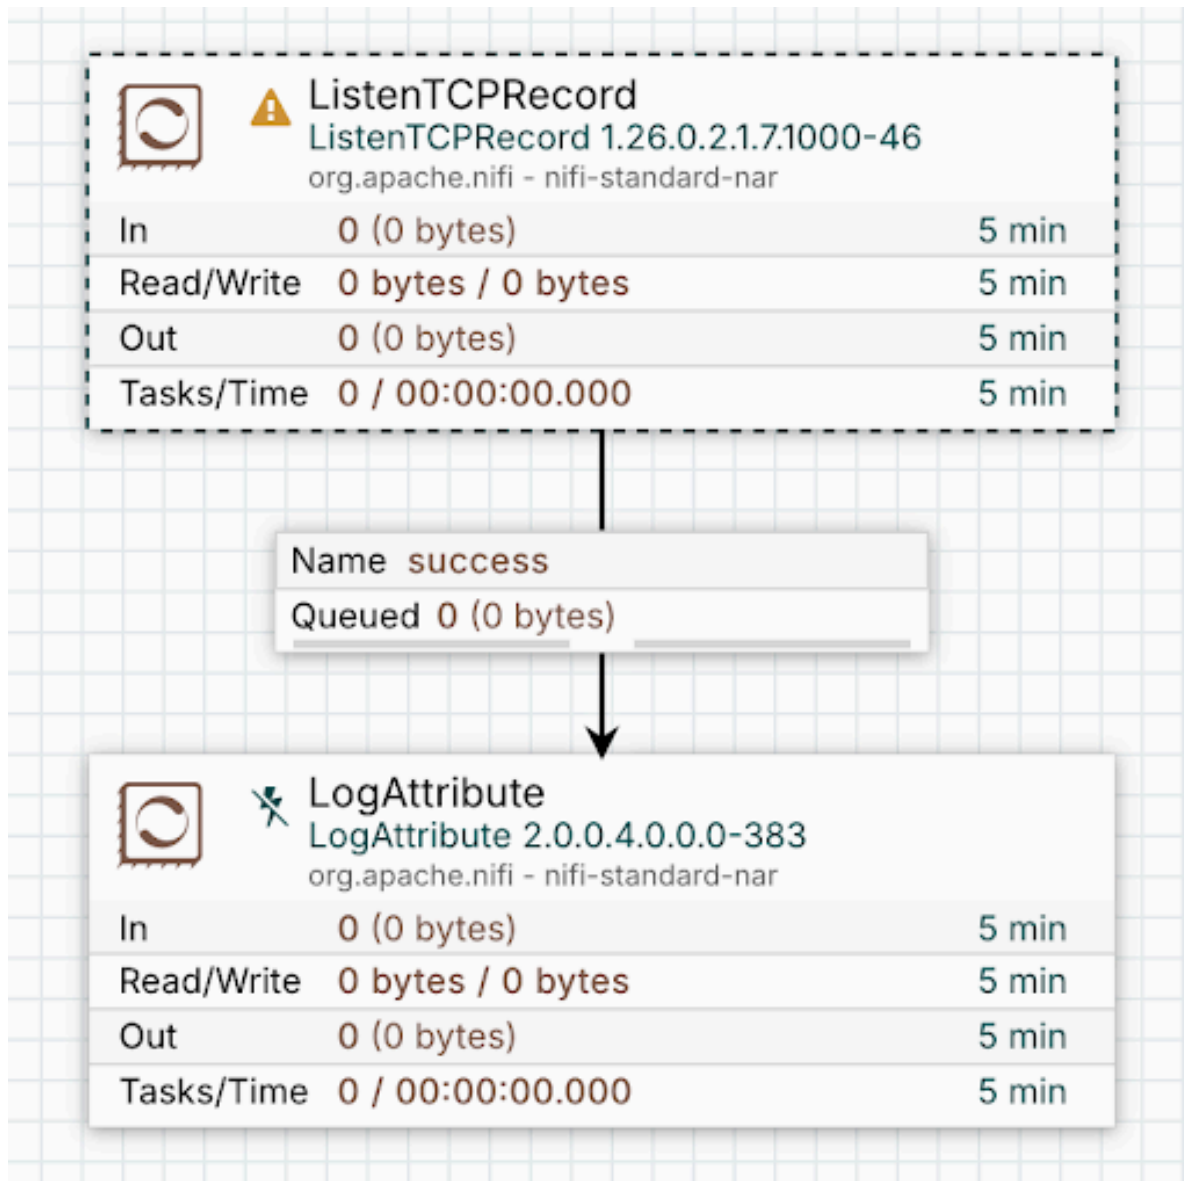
ListenTCPRecord
ListenTCPRecord 1.26.0.2.1.7.1000-46
org.apache.nifi - nifi-standard-nar

| | | |
|---|---|---|
| In | 0 (0 bytes) | 5 min |
| Read/Write | 0 bytes / 0 bytes | 5 min |
| Out | 0 (0 bytes) | 5 min |
| Tasks/Time | 0 / 00:00:00.000 | 5 min |

Name success
Queued 0 (0 bytes)

LogAttribute
LogAttribute 2.0.0.4.0.0.0-383
org.apache.nifi - nifi-standard-nar

| | | |
|---|---|---|
| In | 0 (0 bytes) | 5 min |
| Read/Write | 0 bytes / 0 bytes | 5 min |
| Out | 0 (0 bytes) | 5 min |
| Tasks/Time | 0 / 00:00:00.000 | 5 min |